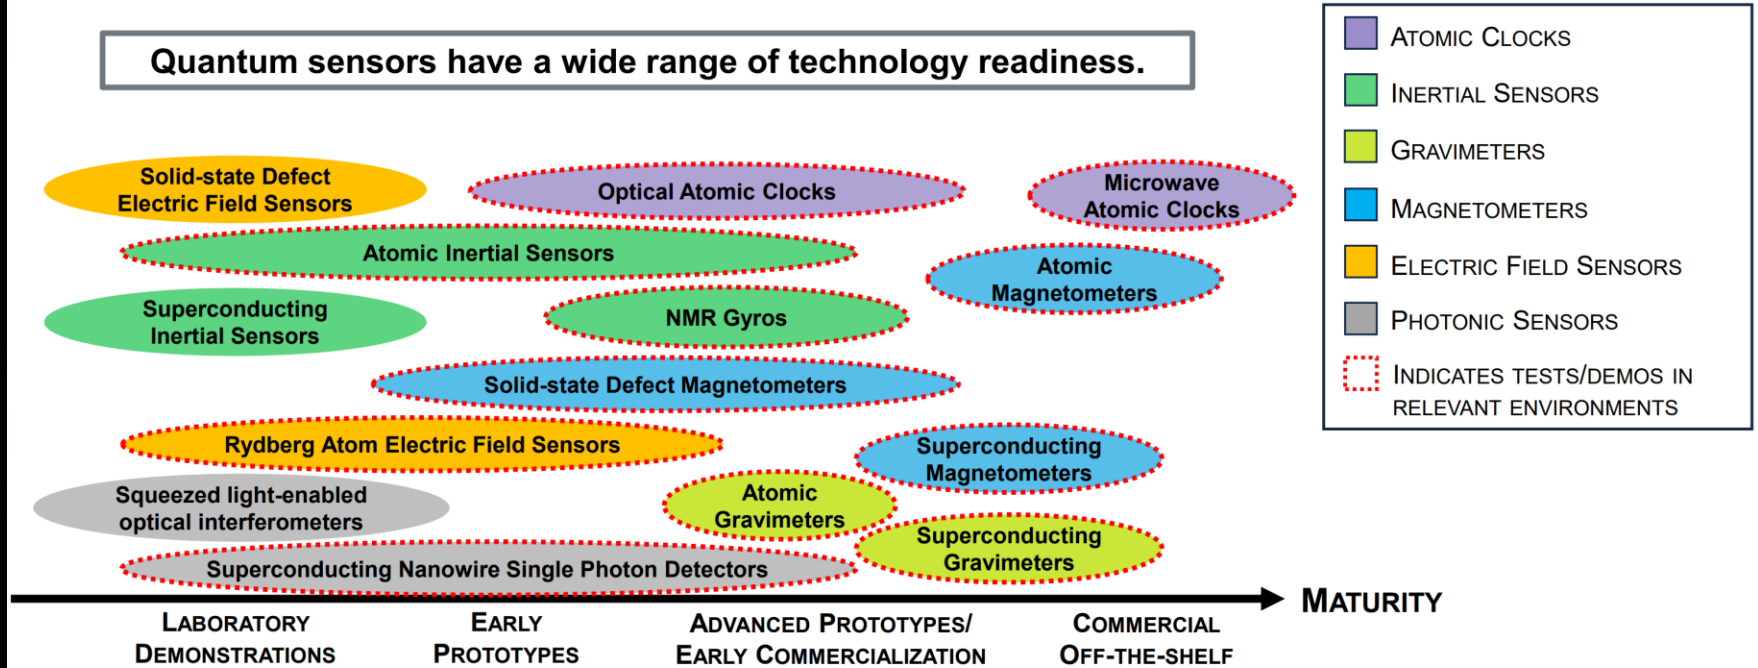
Quantum sensors have a wide range of technology readiness.

Solid-state Defect Electric Field Sensors

Optical Atomic Clocks

Microwave Atomic Clocks

Atomic Inertial Sensors

Atomic Magnetometers

Superconducting Inertial Sensors

NMR Gyros

Solid-state Defect Magnetometers

Rydberg Atom Electric Field Sensors

Superconducting Magnetometers

Squeezed light-enabled optical interferometers

Atomic Gravimeters

Superconducting Gravimeters

Superconducting Nanowire Single Photon Detectors

MATURITY

LABORATORY DEMONSTRATIONS

EARLY PROTOTYPES

ADVANCED PROTOTYPES/ EARLY COMMERCIALIZATION

COMMERCIAL OFF-THE-SHELF

ATOMIC CLOCKS

INERTIAL SENSORS

GRAVIMETERS

MAGNETOMETERS

ELECTRIC FIELD SENSORS

PHOTONIC SENSORS

INDICATES TESTS/DEMOS IN RELEVANT ENVIRONMENTS